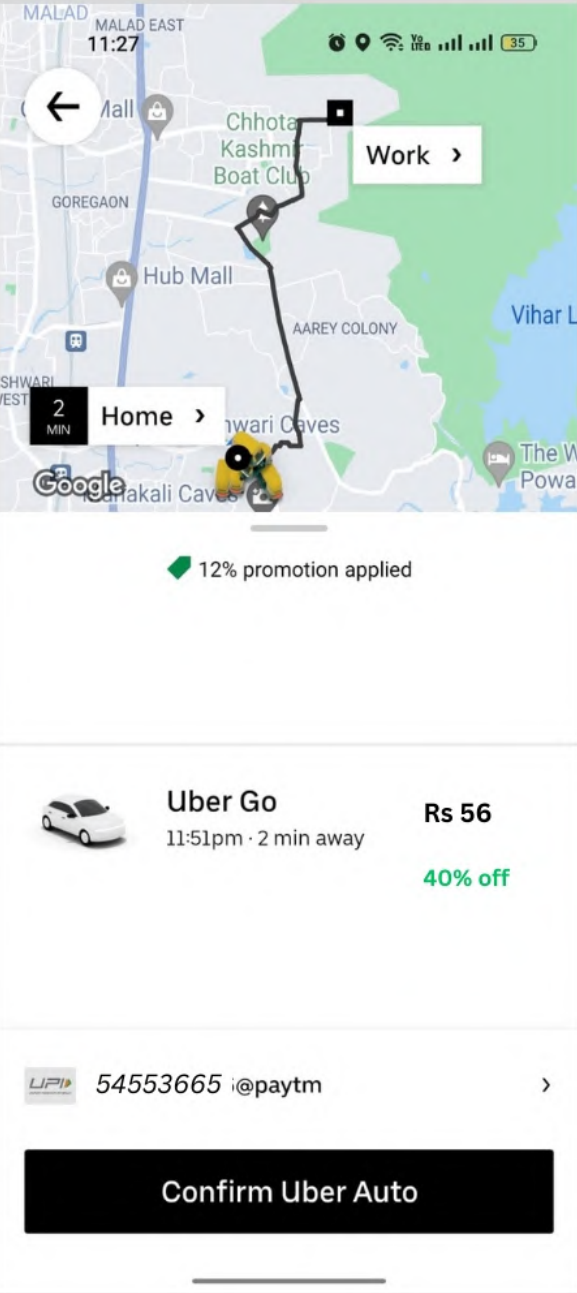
MALAD
MALAD EAST
11:27
35

Mall
Chhota Kashmir Boat Club
Work ›
GOREGAON
Hub Mall
AAREY COLONY
Vihar L
SHWARI WEST
2 MIN
Home ›
hwari Caves
Kanakali Caves
The W Powa
Google

12% promotion applied

Uber Go
11:51pm · 2 min away
Rs 56
40% off

UPI
54553665 @paytm ›

Confirm Uber Auto